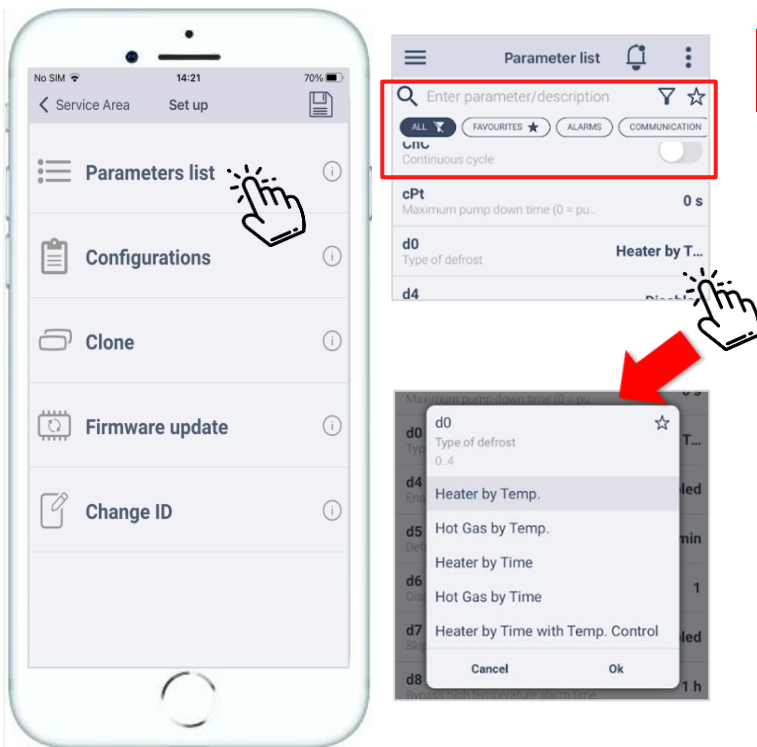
No SIM 14:21 70%

Service Area Set up

Parameters list

Configurations

Clone

Firmware update

Change ID

Parameter list

Enter parameter/description

ALL FAVOURITES ALARMS COMMUNICATION

CnC
Continuous cycle

cPt
Maximum pump down time (0 = pu...
0 s

d0
Type of defrost
Heater by T...

d4
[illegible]

Maximum pump down time (0 = pu...

d0
Type of defrost
0..4

Heater by Temp.

Hot Gas by Temp.

Heater by Time

Hot Gas by Time

Heater by Time with Temp. Control

Cancel Ok

d0 T...
d4 led
d5 min
d6 1
d7 led
d8 1 h
Bypass high temperature alarm time